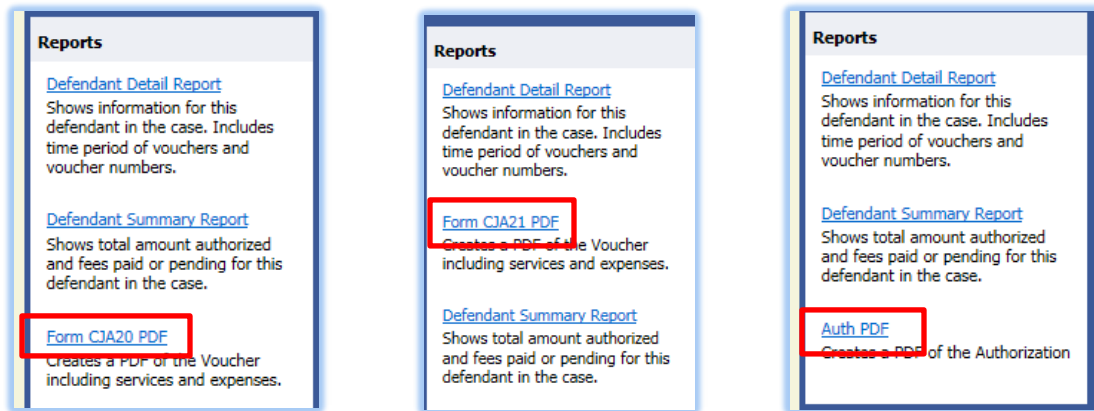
Reports

Defendant Detail Report
Shows information for this defendant in the case. Includes time period of vouchers and voucher numbers.

Defendant Summary Report
Shows total amount authorized and fees paid or pending for this defendant in the case.

Form CJA20 PDF
Creates a PDF of the Voucher including services and expenses.

Reports

Defendant Detail Report
Shows information for this defendant in the case. Includes time period of vouchers and voucher numbers.

Form CJA21 PDF
Creates a PDF of the Voucher including services and expenses.

Defendant Summary Report
Shows total amount authorized and fees paid or pending for this defendant in the case.

Reports

Defendant Detail Report
Shows information for this defendant in the case. Includes time period of vouchers and voucher numbers.

Defendant Summary Report
Shows total amount authorized and fees paid or pending for this defendant in the case.

Auth PDF
Creates a PDF of the Authorization